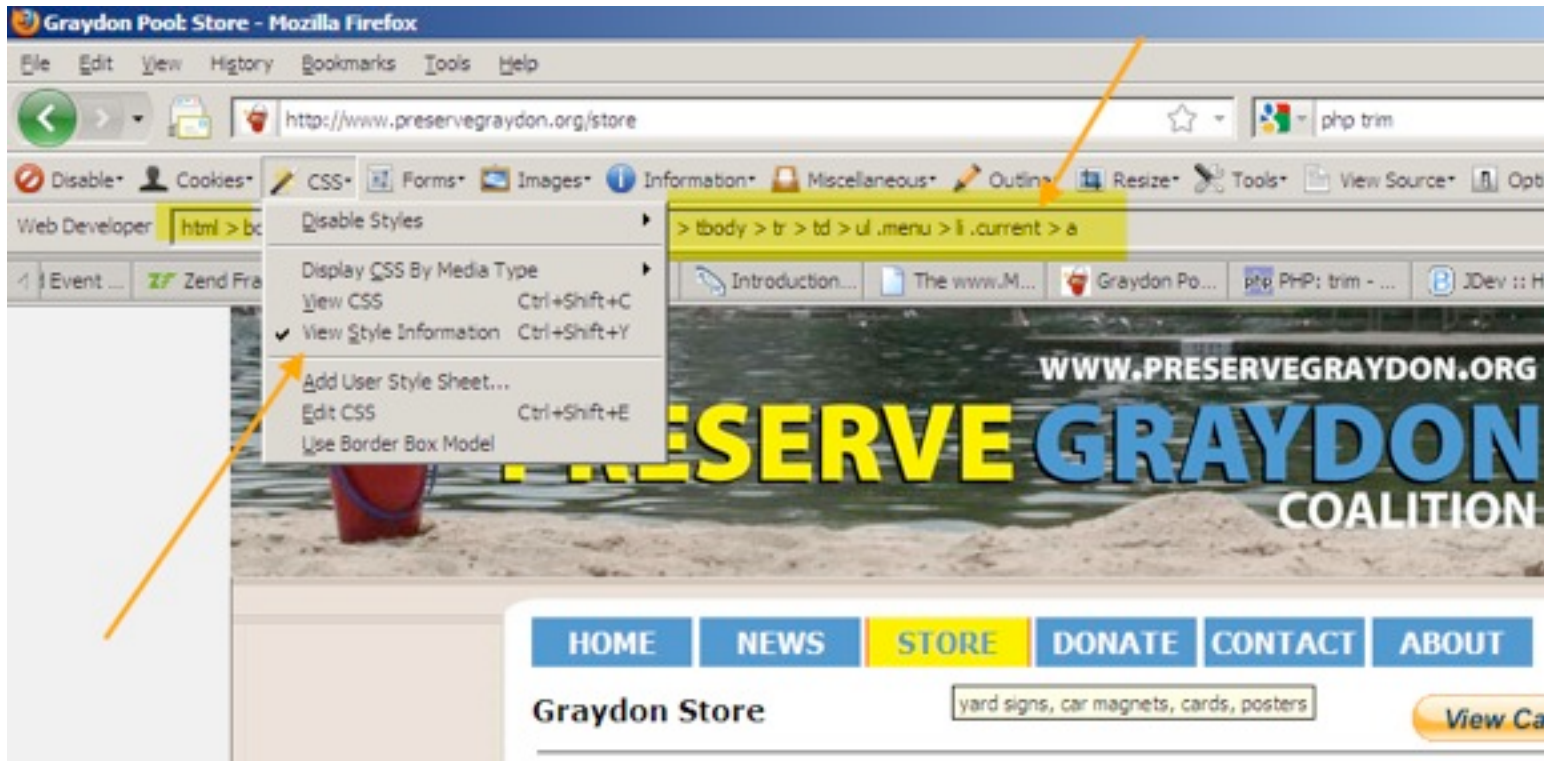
Graydon Pool: Store - Mozilla Firefox

File Edit View History Bookmarks Tools Help

http://www.preservegraydon.org/store

php trim

Disable Cookies CSS Forms Images Information Miscellaneous Outline Resize Tools View Source Opti

Web Developer html > bo > tbody > tr > td > ul .menu > li .current > a

Event ... Zend Fra Introduction... The www.M... Graydon Po... PHP: trim - ... JDev :: H

Disable Styles
Display CSS By Media Type
View CSS Ctrl+Shift+C
View Style Information Ctrl+Shift+Y
Add User Style Sheet...
Edit CSS Ctrl+Shift+E
Use Border Box Model

WWW.PRESERVEGRAYDON.ORG

PRESERVE GRAYDON
COALITION

HOME NEWS STORE DONATE CONTACT ABOUT

Graydon Store

yard signs, car magnets, cards, posters

View Ca